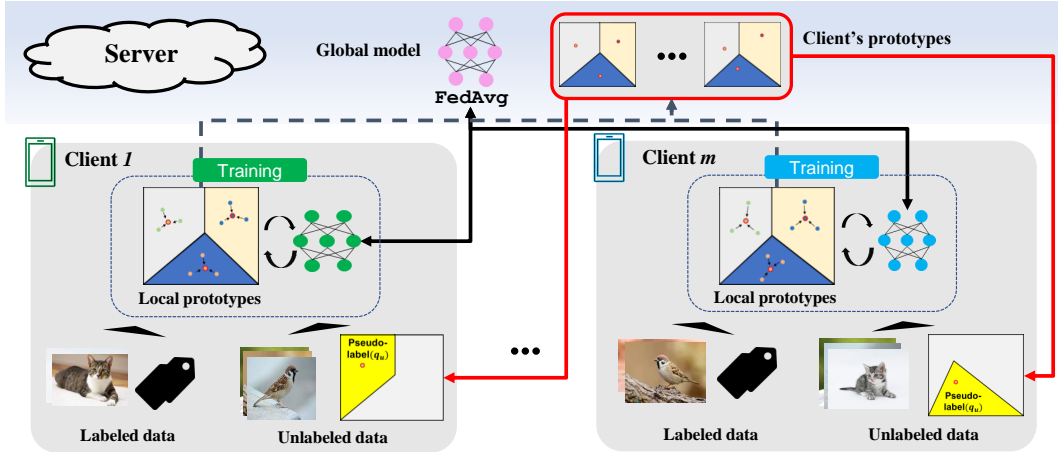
Server

Global model

FedAvg

Client's prototypes

Client *1*

Training

Local prototypes

Labeled data

Pseudo-label($q_u$)

Unlabeled data

Client *m*

Training

Local prototypes

Labeled data

Pseudo-label($q_u$)

Unlabeled data